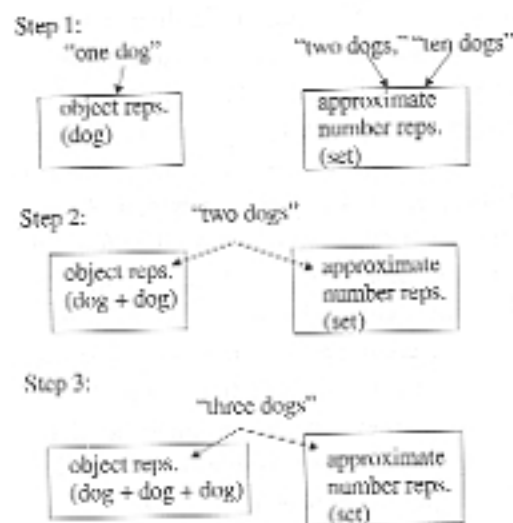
Step 1:

"one dog"

object reps. (dog)

"two dogs," "ten dogs"

approximate number reps. (set)

Step 2:

"two dogs"

object reps. (dog + dog)

approximate number reps. (set)

Step 3:

"three dogs"

object reps. (dog + dog + dog)

approximate number reps. (set)